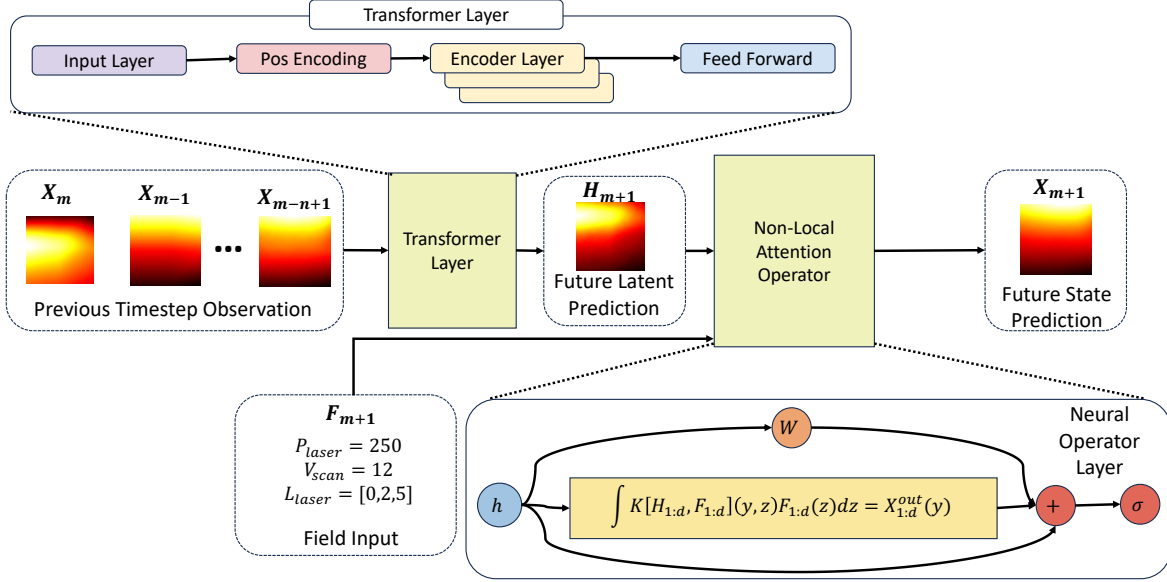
Transformer Layer

Input Layer

Pos Encoding

Encoder Layer

Feed Forward

$X_m$

$X_{m-1}$

$X_{m-n+1}$

Previous Timestep Observation

Transformer Layer

$H_{m+1}$

Future Latent Prediction

Non-Local Attention Operator

$X_{m+1}$

Future State Prediction

$F_{m+1}$

$P_{laser} = 250$
$V_{scan} = 12$
$L_{laser} = [0,2,5]$

Field Input

Neural Operator Layer

$W$

$h$

$\int K[H_{1:d}, F_{1:d}](y,z)F_{1:d}(z)dz = X_{1:d}^{out}(y)$

+

$\sigma$